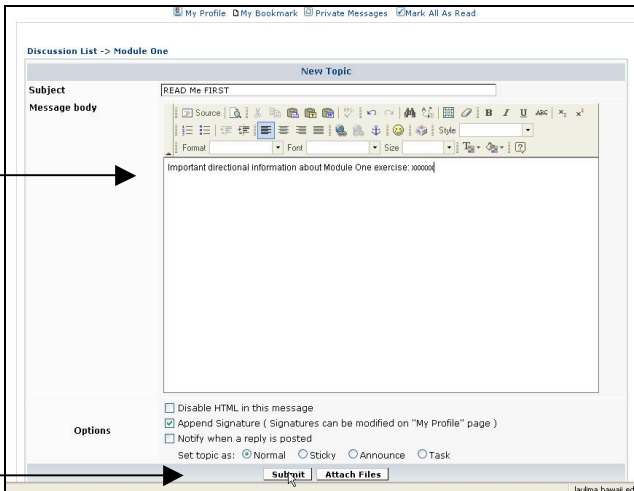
My Profile My Bookmark Private Messages Mark All As Read

Discussion List -> Module One

New Topic

Subject READ Me FIRST

Message body

Source Style Format Font Size

Important directional information about Module One exercise: xxxxxx

Options
Disable HTML in this message
Append Signature ( Signatures can be modified on "My Profile" page )
Notify when a reply is posted
Set topic as: Normal Sticky Announce Task

Submit Attach Files

laulima.hawaii.ed